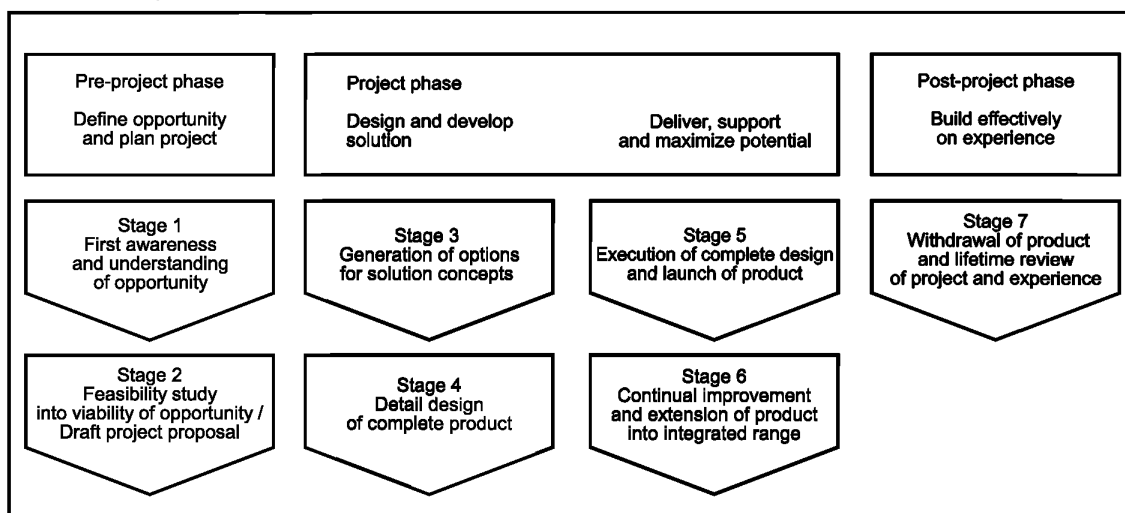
Pre-project phase

Define opportunity and plan project

Project phase

Design and develop solution

Deliver, support and maximize potential

Post-project phase

Build effectively on experience

Stage 1
First awareness and understanding of opportunity

Stage 3
Generation of options for solution concepts

Stage 5
Execution of complete design and launch of product

Stage 7
Withdrawal of product and lifetime review of project and experience

Stage 2
Feasibility study into viability of opportunity / Draft project proposal

Stage 4
Detail design of complete product

Stage 6
Continual improvement and extension of product into integrated range